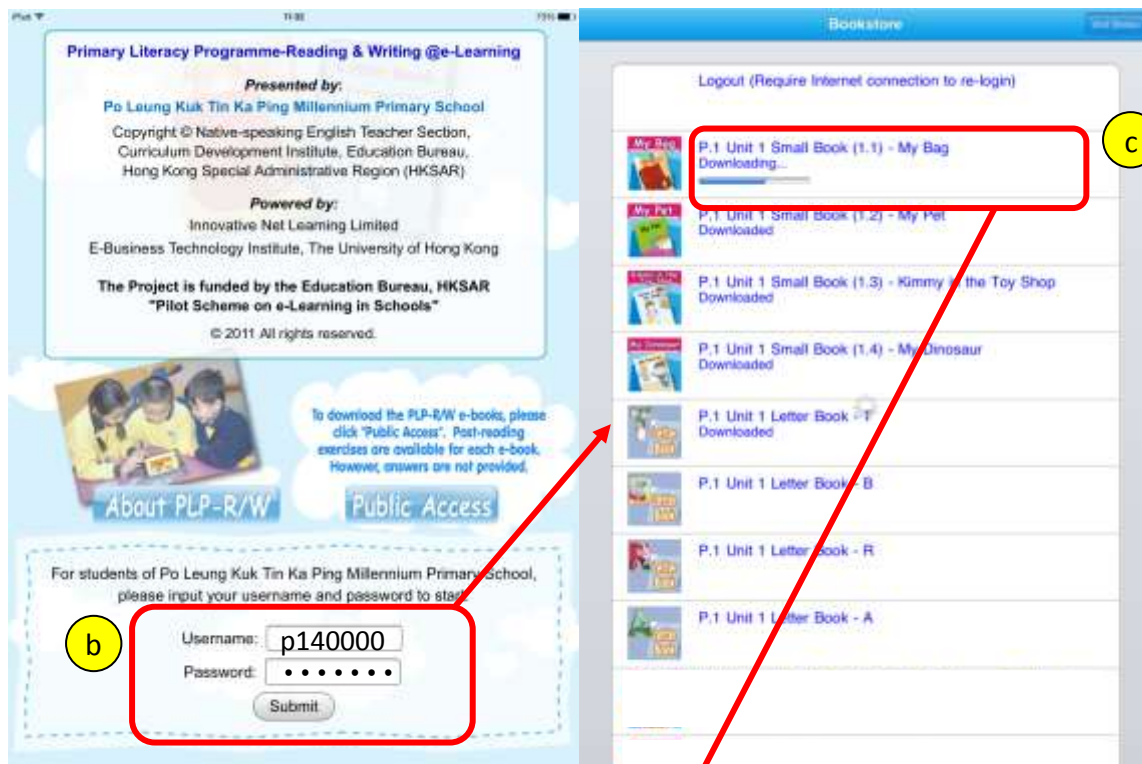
iPad 11:00 73%

Primary Literacy Programme-Reading & Writing @e-Learning

Presented by:
Po Leung Kuk Tin Ka Ping Millennium Primary School
Copyright © Native-speaking English Teacher Section, Curriculum Development Institute, Education Bureau, Hong Kong Special Administrative Region (HKSAR)

Powered by:
Innovative Net Learning Limited
E-Business Technology Institute, The University of Hong Kong

The Project is funded by the Education Bureau, HKSAR
"Pilot Scheme on e-Learning in Schools"
© 2011 All rights reserved.

To download the PLP-R/W e-books, please click "Public Access". Post-reading exercises are available for each e-book. However, answers are not provided.

About PLP-R/W
Public Access

For students of Po Leung Kuk Tin Ka Ping Millennium Primary School, please input your username and password to start.

b
Username: p140000
Password: •••••••
Submit

Bookstore

Logout (Require Internet connection to re-login)

c

My Bag
P.1 Unit 1 Small Book (1.1) - My Bag
Downloading...

My Pet
P.1 Unit 1 Small Book (1.2) - My Pet
Downloaded

P.1 Unit 1 Small Book (1.3) - Kimmy in the Toy Shop
Downloaded

My Dinosaur
P.1 Unit 1 Small Book (1.4) - My Dinosaur
Downloaded

P.1 Unit 1 Letter Book - T
Downloaded

P.1 Unit 1 Letter Book - B

P.1 Unit 1 Letter Book - R

P.1 Unit 1 Letter Book - A